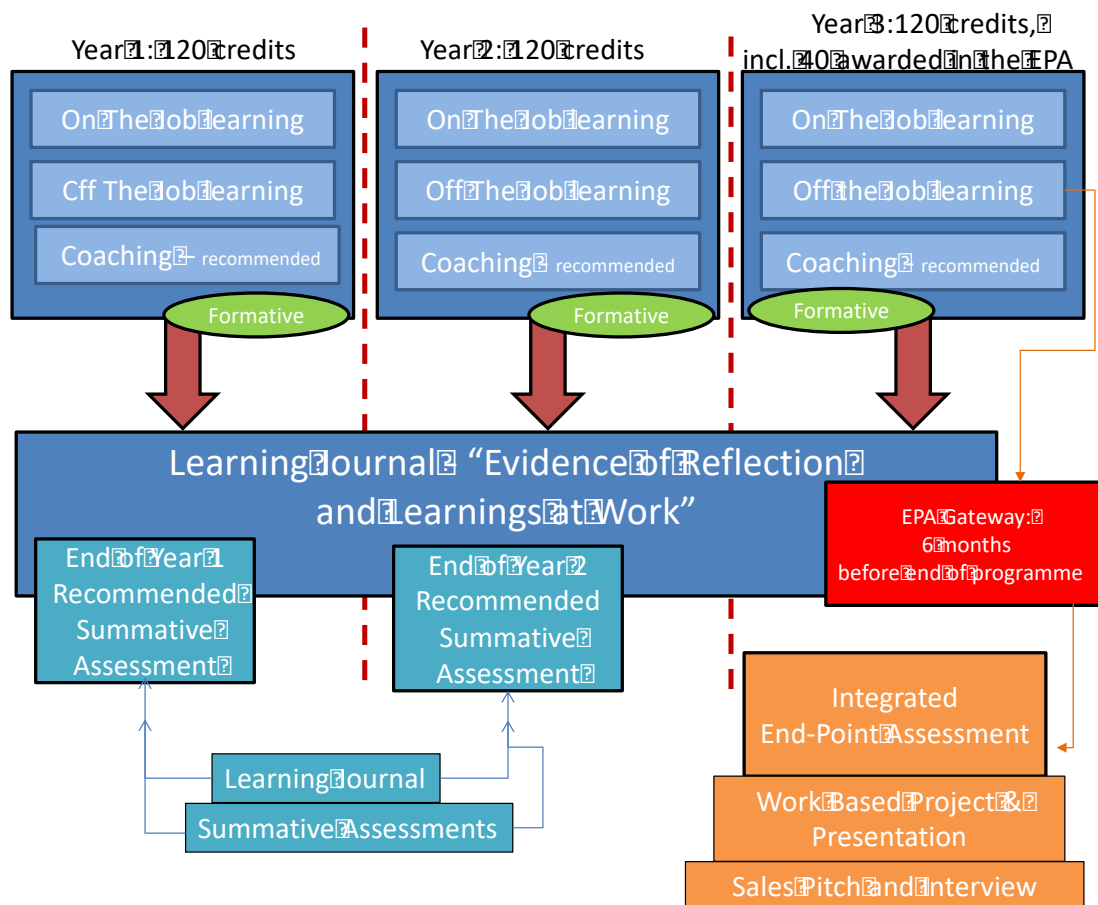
Year 1: 120 credits

On The Job Learning

Cff The Job Learning

Coaching – recommended

Formative

Year 2: 120 credits

On The Job Learning

Off The Job Learning

Coaching recommended

Formative

Year 3: 120 credits, incl. 40 awarded in the EPA

On The Job Learning

Off the Job Learning

Coaching recommended

Formative

Learning Journal "Evidence of Reflection and Learnings at Work"

End of Year 1 Recommended Summative Assessment

End of Year 2 Recommended Summative Assessment

EPA Gateway: 6 months before end of programme

Integrated End-Point Assessment

Work Based Project & Presentation

Sales Pitch and Interview

Learning Journal

Summative Assessments